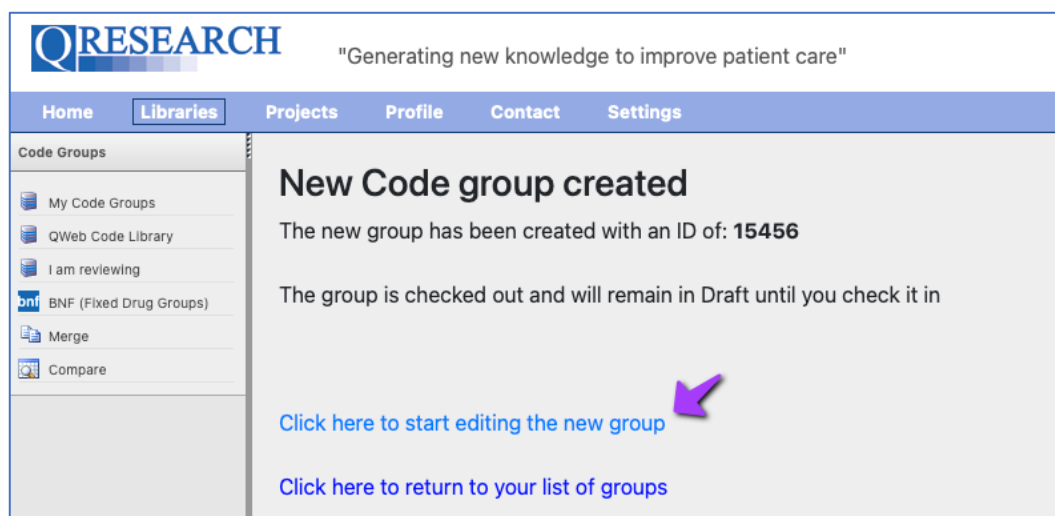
QRESEARCH "Generating new knowledge to improve patient care"

Home Libraries Projects Profile Contact Settings

Code Groups

My Code Groups
QWeb Code Library
I am reviewing
bnf BNF (Fixed Drug Groups)
Merge
Compare

New Code group created

The new group has been created with an ID of: **15456**

The group is checked out and will remain in Draft until you check it in

Click here to start editing the new group

Click here to return to your list of groups